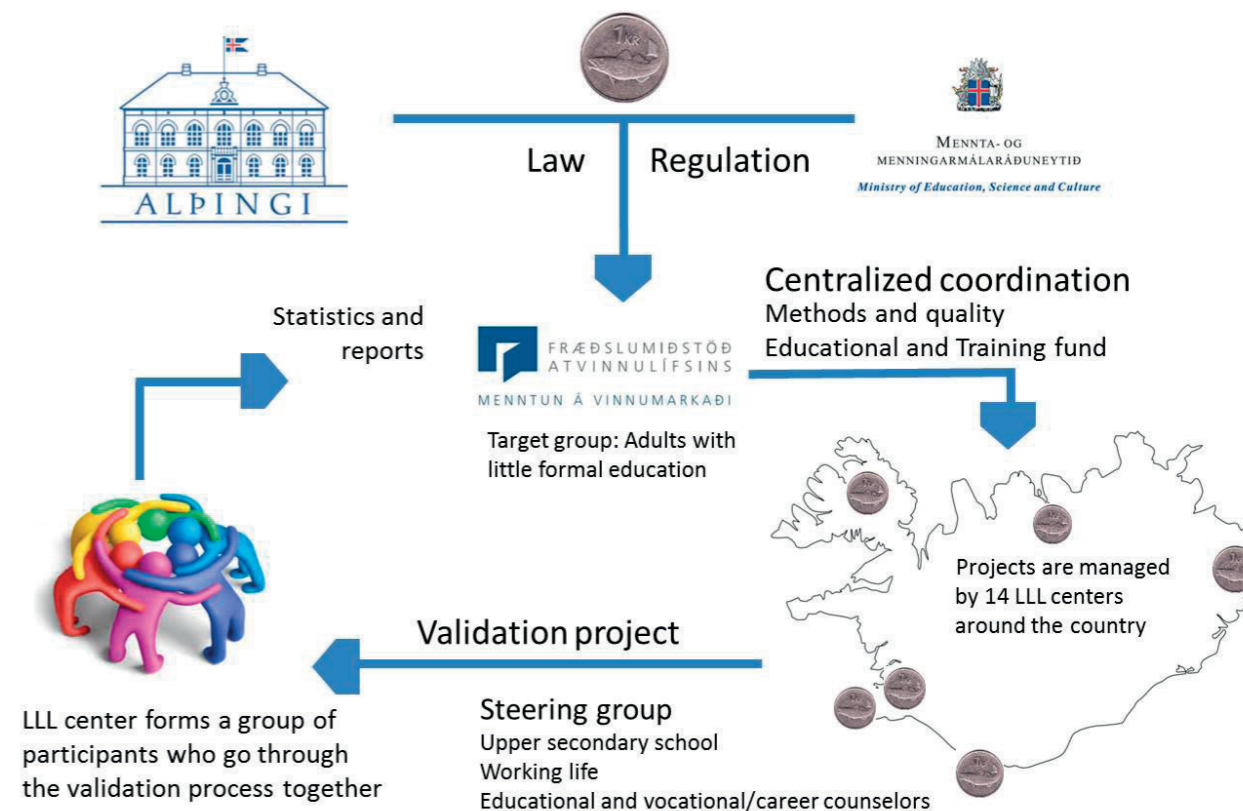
ALÞINGI

1 Kr

Law

Regulation

Mennta- og menningarmálaráduneytid
Ministry of Education, Science and Culture

Statistics and reports

FRÆÐSLUMIÐSTÖÐ ATVINNULÍFSINS
MENNTUN Á VINNUMARKAÐI

Target group: Adults with little formal education

Centralized coordination
Methods and quality
Educational and Training fund

Projects are managed by 14 LLL centers around the country

Validation project

LLL center forms a group of participants who go through the validation process together

Steering group
Upper secondary school
Working life
Educational and vocational/career counselors